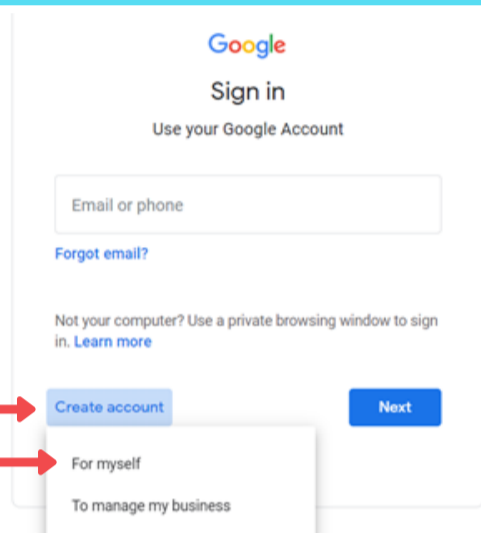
Google

Sign in

Use your Google Account

Email or phone

Forgot email?

Not your computer? Use a private browsing window to sign in. Learn more

Create account

Next

For myself

To manage my business